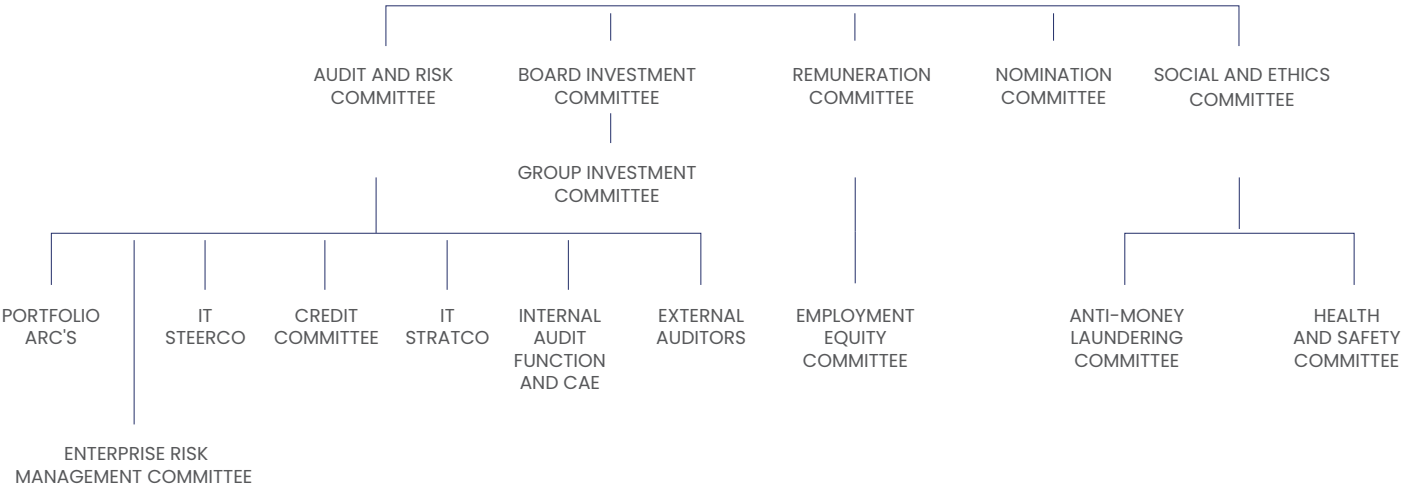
AUDIT AND RISK COMMITTEE

BOARD INVESTMENT COMMITTEE

REMUNERATION COMMITTEE

NOMINATION COMMITTEE

SOCIAL AND ETHICS COMMITTEE

GROUP INVESTMENT COMMITTEE

PORTFOLIO ARC'S

IT STEERCO

CREDIT COMMITTEE

IT STRATCO

INTERNAL AUDIT FUNCTION AND CAE

EXTERNAL AUDITORS

EMPLOYMENT EQUITY COMMITTEE

ANTI-MONEY LAUNDERING COMMITTEE

HEALTH AND SAFETY COMMITTEE

ENTERPRISE RISK MANAGEMENT COMMITTEE